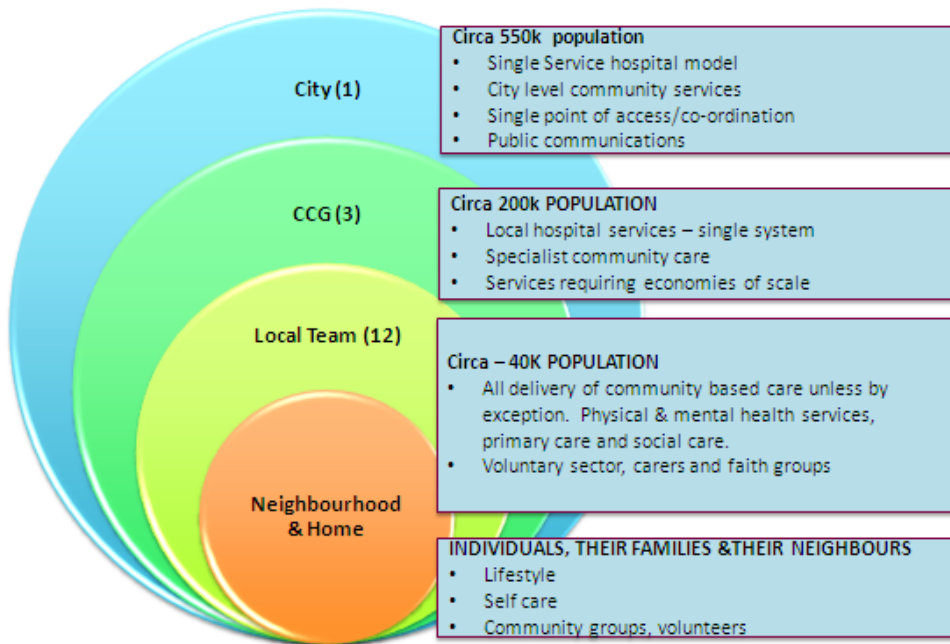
City (1)

CCG (3)

Local Team (12)

Neighbourhood & Home

Circa 550k population
- Single Service hospital model
- City level community services
- Single point of access/co-ordination
- Public communications

Circa 200k POPULATION
- Local hospital services – single system
- Specialist community care
- Services requiring economies of scale

Circa – 40K POPULATION
- All delivery of community based care unless by exception. Physical & mental health services, primary care and social care.
- Voluntary sector, carers and faith groups

INDIVIDUALS, THEIR FAMILIES &THEIR NEIGHBOURS
- Lifestyle
- Self care
- Community groups, volunteers